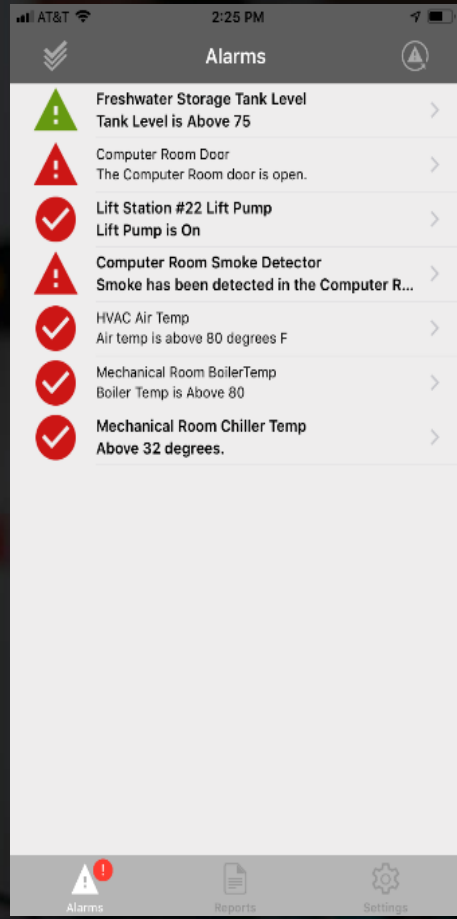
AT&T 2:25 PM

Alarms

Freshwater Storage Tank Level
Tank Level is Above 75

Computer Room Door
The Computer Room door is open.

Lift Station #22 Lift Pump
Lift Pump is On

Computer Room Smoke Detector
Smoke has been detected in the Computer R...

HVAC Air Temp
Air temp is above 80 degrees F

Mechanical Room BoilerTemp
Boiler Temp is Above 80

Mechanical Room Chiller Temp
Above 32 degrees.

!
Alarms Reports Settings